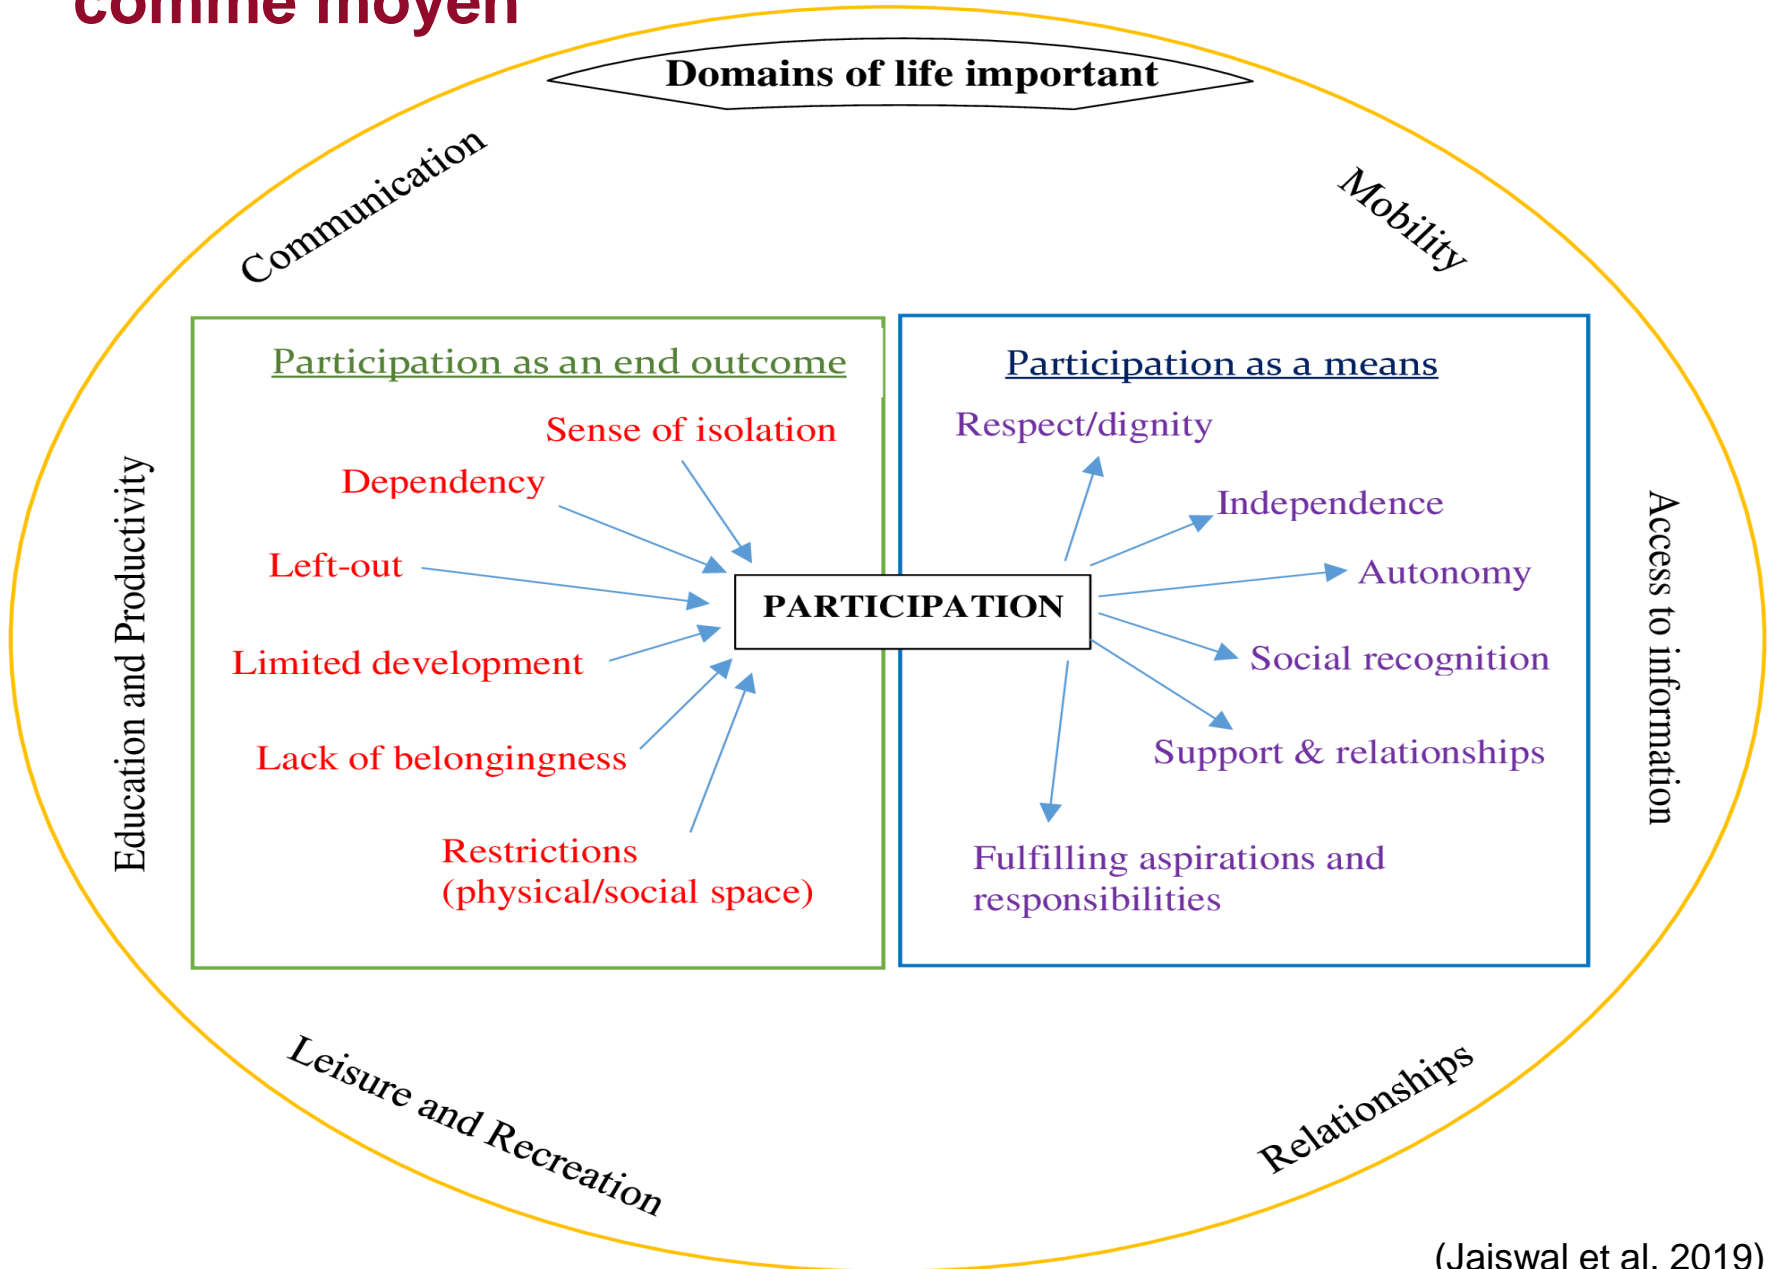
comme moyen

Domains of life important

Communication

Mobility

Participation as an end outcome

Sense of isolation

Dependency

Left-out

Limited development

Lack of belongingness

Restrictions (physical/social space)

PARTICIPATION

Participation as a means

Respect/dignity

Independence

Autonomy

Social recognition

Support & relationships

Fulfilling aspirations and responsibilities

Education and Productivity

Access to information

Leisure and Recreation

Relationships

(Jaiswal et al. 2019)